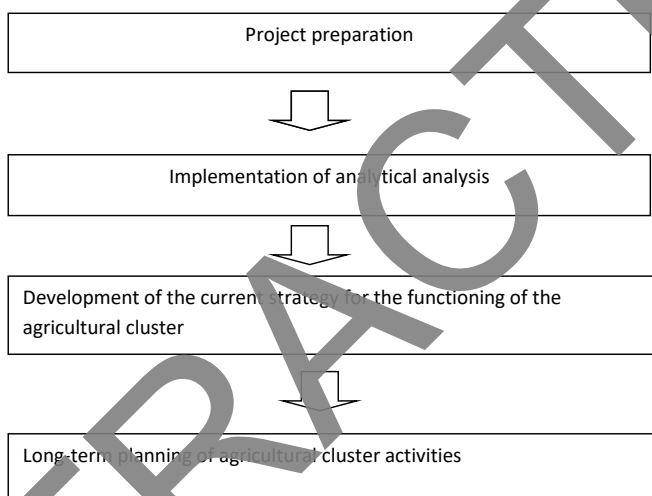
Project preparation

Implementation of analytical analysis

Development of the current strategy for the functioning of the agricultural cluster

Long-term planning of agricultural cluster activities

RETRACTED